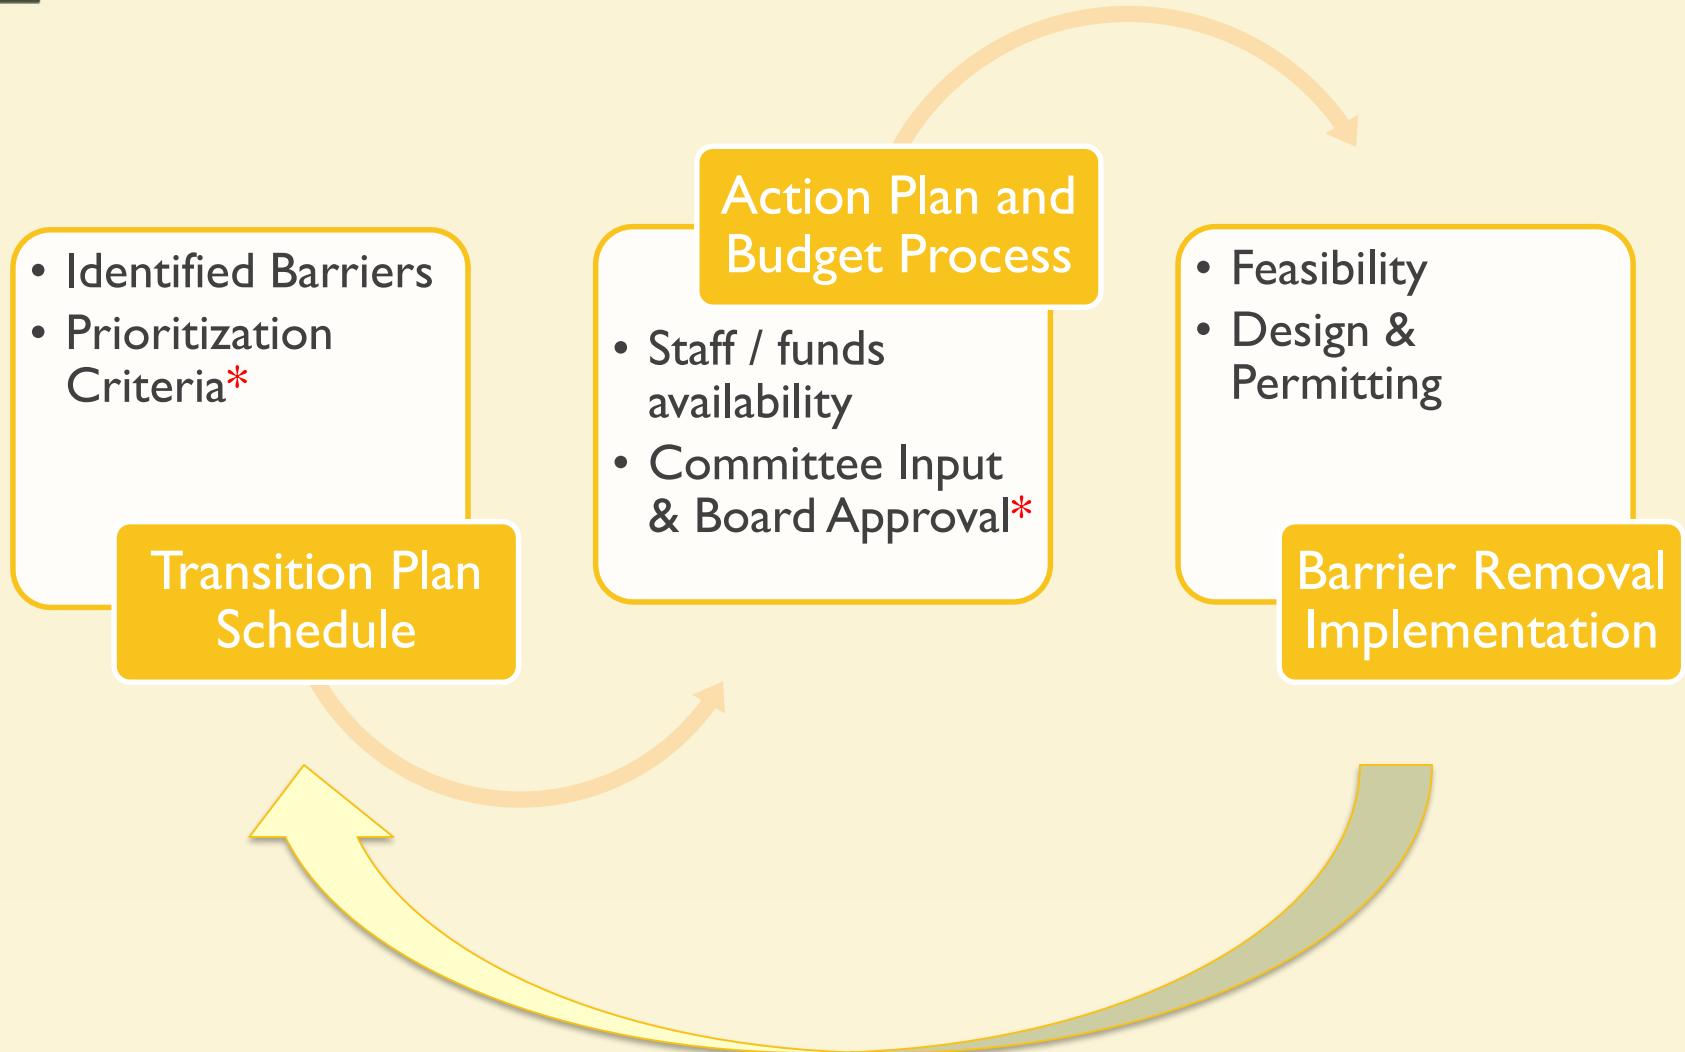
- Identified Barriers
- Prioritization Criteria*

Transition Plan Schedule

Action Plan and Budget Process

- Staff / funds availability
- Committee Input & Board Approval*

- Feasibility
- Design & Permitting

Barrier Removal Implementation